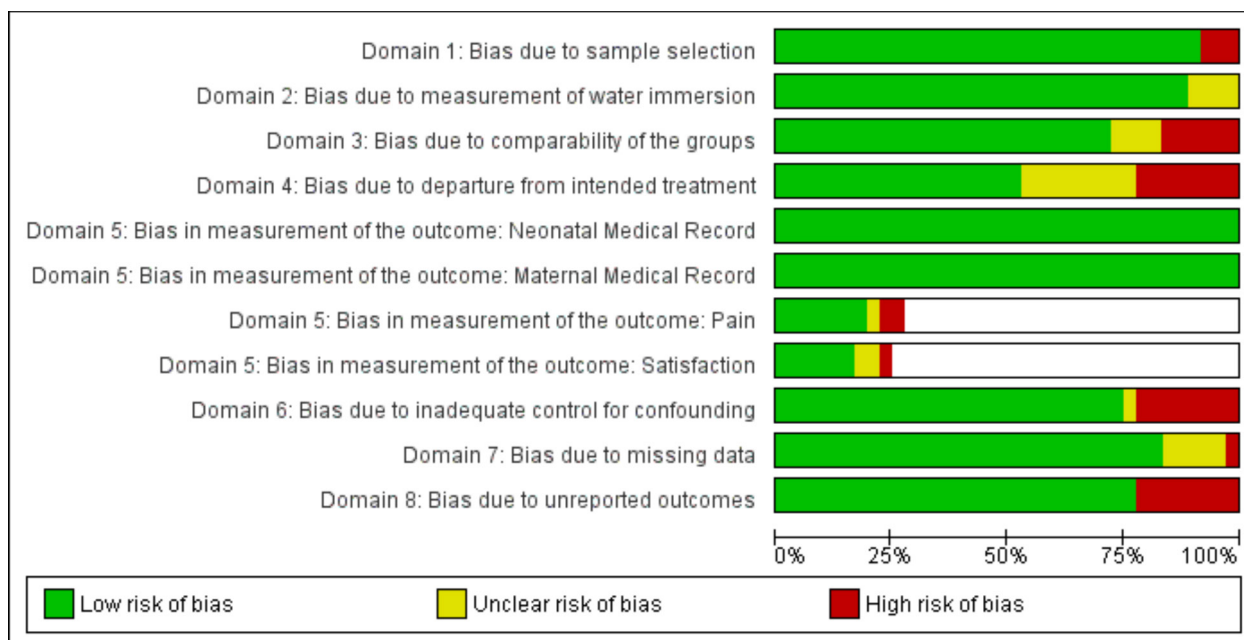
Domain 1: Bias due to sample selection
Domain 2: Bias due to measurement of water immersion
Domain 3: Bias due to comparability of the groups
Domain 4: Bias due to departure from intended treatment
Domain 5: Bias in measurement of the outcome: Neonatal Medical Record
Domain 5: Bias in measurement of the outcome: Maternal Medical Record
Domain 5: Bias in measurement of the outcome: Pain
Domain 5: Bias in measurement of the outcome: Satisfaction
Domain 6: Bias due to inadequate control for confounding
Domain 7: Bias due to missing data
Domain 8: Bias due to unreported outcomes

0% 25% 50% 75% 100%

Low risk of bias
Unclear risk of bias
High risk of bias